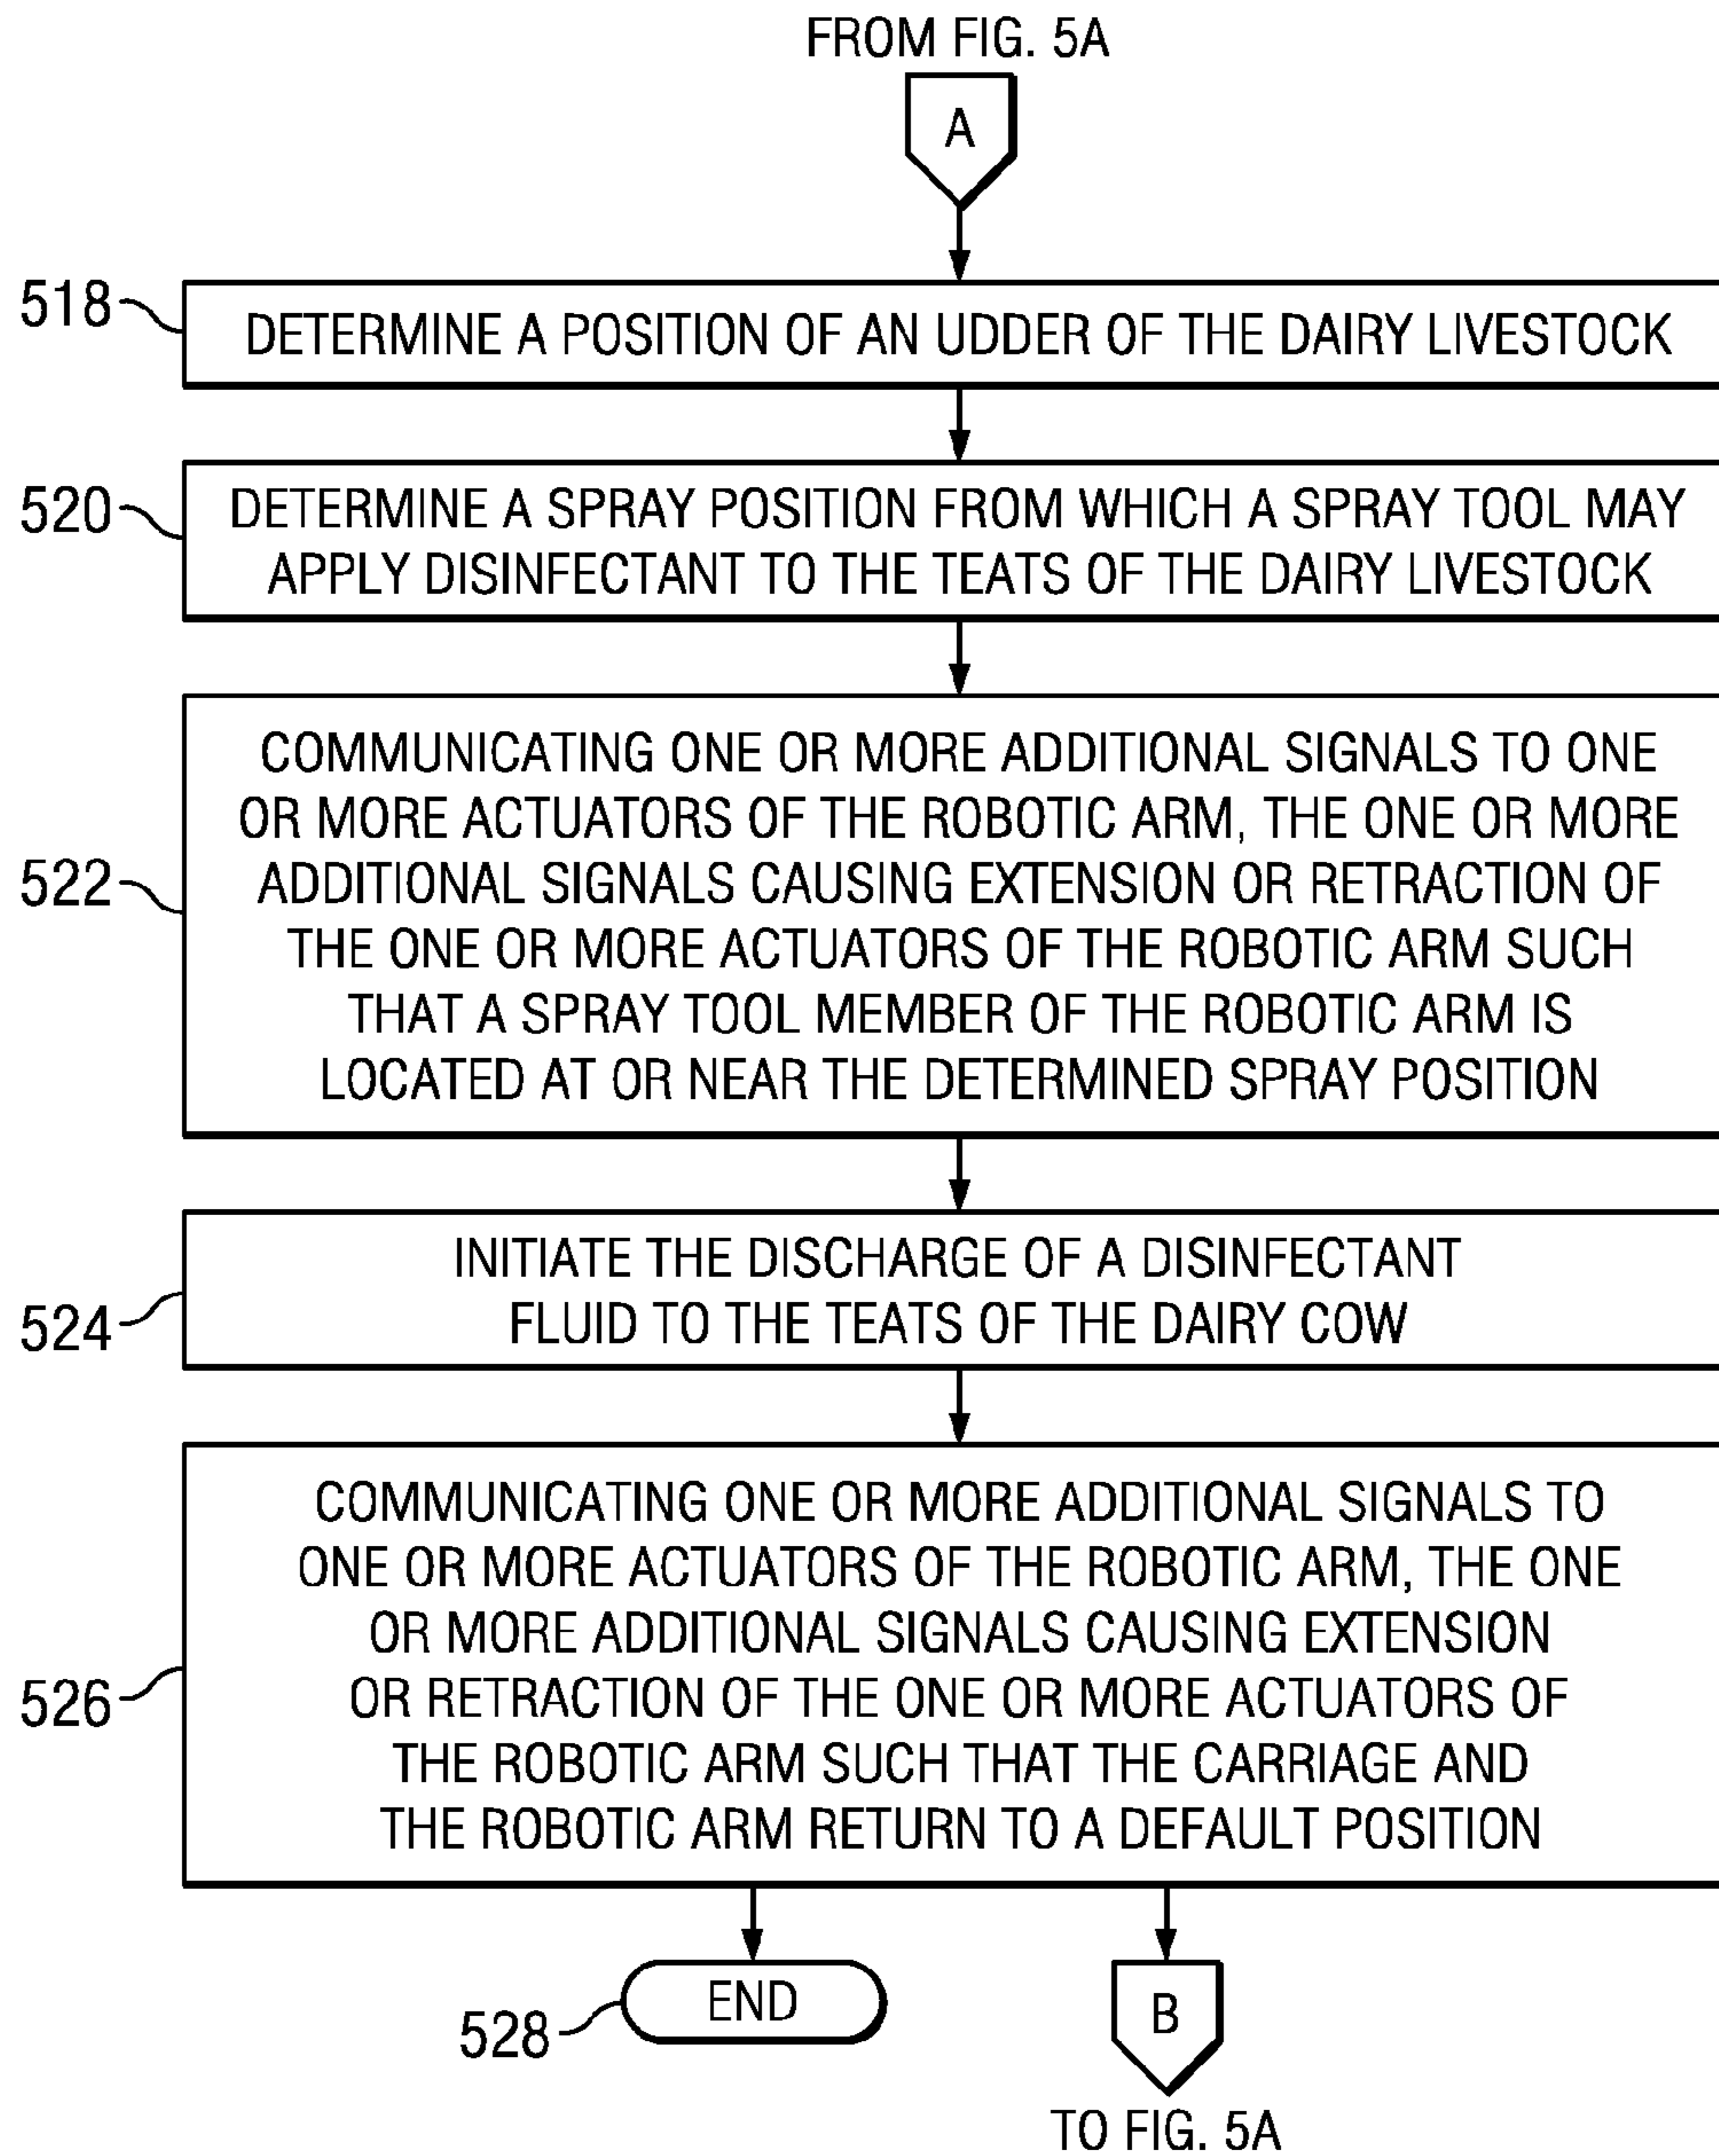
FROM FIG. 5A

A

518 DETERMINE A POSITION OF AN UDDER OF THE DAIRY LIVESTOCK

520 DETERMINE A SPRAY POSITION FROM WHICH A SPRAY TOOL MAY APPLY DISINFECTANT TO THE TEATS OF THE DAIRY LIVESTOCK

522 COMMUNICATING ONE OR MORE ADDITIONAL SIGNALS TO ONE OR MORE ACTUATORS OF THE ROBOTIC ARM, THE ONE OR MORE ADDITIONAL SIGNALS CAUSING EXTENSION OR RETRACTION OF THE ONE OR MORE ACTUATORS OF THE ROBOTIC ARM SUCH THAT A SPRAY TOOL MEMBER OF THE ROBOTIC ARM IS LOCATED AT OR NEAR THE DETERMINED SPRAY POSITION

524 INITIATE THE DISCHARGE OF A DISINFECTANT FLUID TO THE TEATS OF THE DAIRY COW

526 COMMUNICATING ONE OR MORE ADDITIONAL SIGNALS TO ONE OR MORE ACTUATORS OF THE ROBOTIC ARM, THE ONE OR MORE ADDITIONAL SIGNALS CAUSING EXTENSION OR RETRACTION OF THE ONE OR MORE ACTUATORS OF THE ROBOTIC ARM SUCH THAT THE CARRIAGE AND THE ROBOTIC ARM RETURN TO A DEFAULT POSITION

528 END

B

TO FIG. 5A